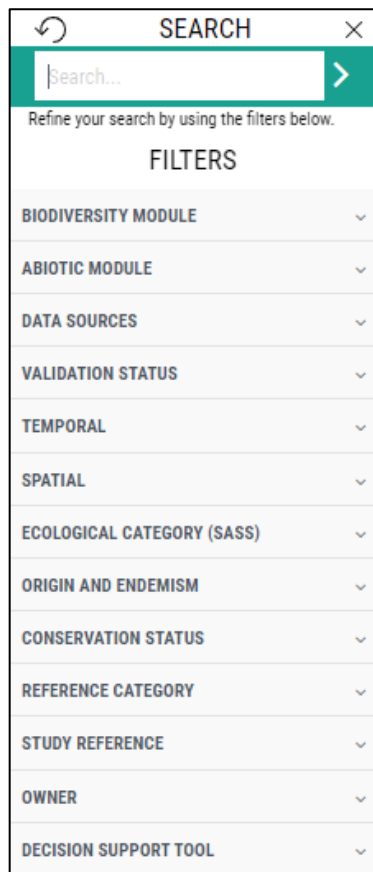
SEARCH

Search...

Refine your search by using the filters below.

FILTERS

BIODIVERSITY MODULE

ABIOTIC MODULE

DATA SOURCES

VALIDATION STATUS

TEMPORAL

SPATIAL

ECOLOGICAL CATEGORY (SASS)

ORIGIN AND ENDEMISM

CONSERVATION STATUS

REFERENCE CATEGORY

STUDY REFERENCE

OWNER

DECISION SUPPORT TOOL